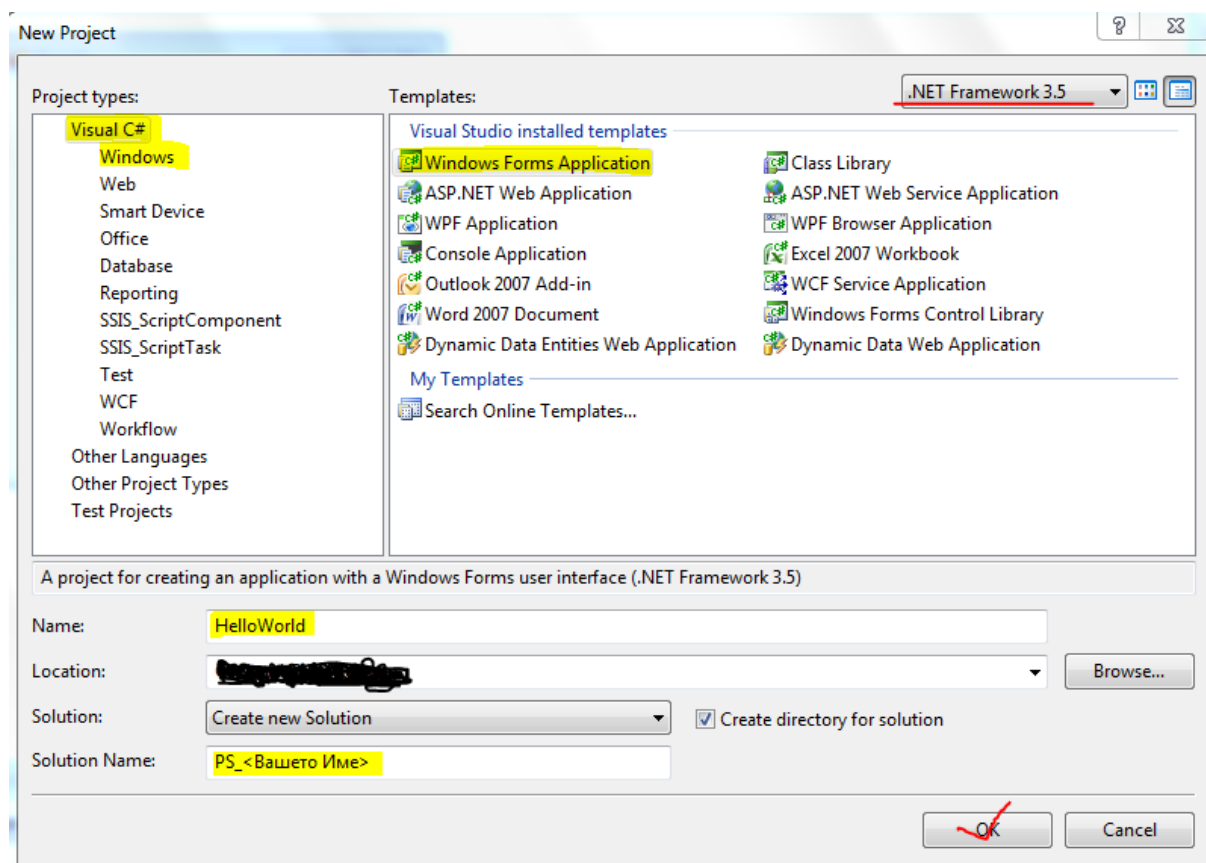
New Project

?

Project types:

Visual C#
Windows
Web
Smart Device
Office
Database
Reporting
SSIS_ScriptComponent
SSIS_ScriptTask
Test
WCF
Workflow
Other Languages
Other Project Types
Test Projects

Templates:

.NET Framework 3.5

Visual Studio installed templates

Windows Forms Application
ASP.NET Web Application
WPF Application
Console Application
Outlook 2007 Add-in
Word 2007 Document
Dynamic Data Entities Web Application

Class Library
ASP.NET Web Service Application
WPF Browser Application
Excel 2007 Workbook
WCF Service Application
Windows Forms Control Library
Dynamic Data Web Application

My Templates

Search Online Templates...

A project for creating an application with a Windows Forms user interface (.NET Framework 3.5)

Name: HelloWorld

Location: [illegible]

Browse...

Solution: Create new Solution

Create directory for solution

Solution Name: PS_<Вашето Име>

OK

Cancel